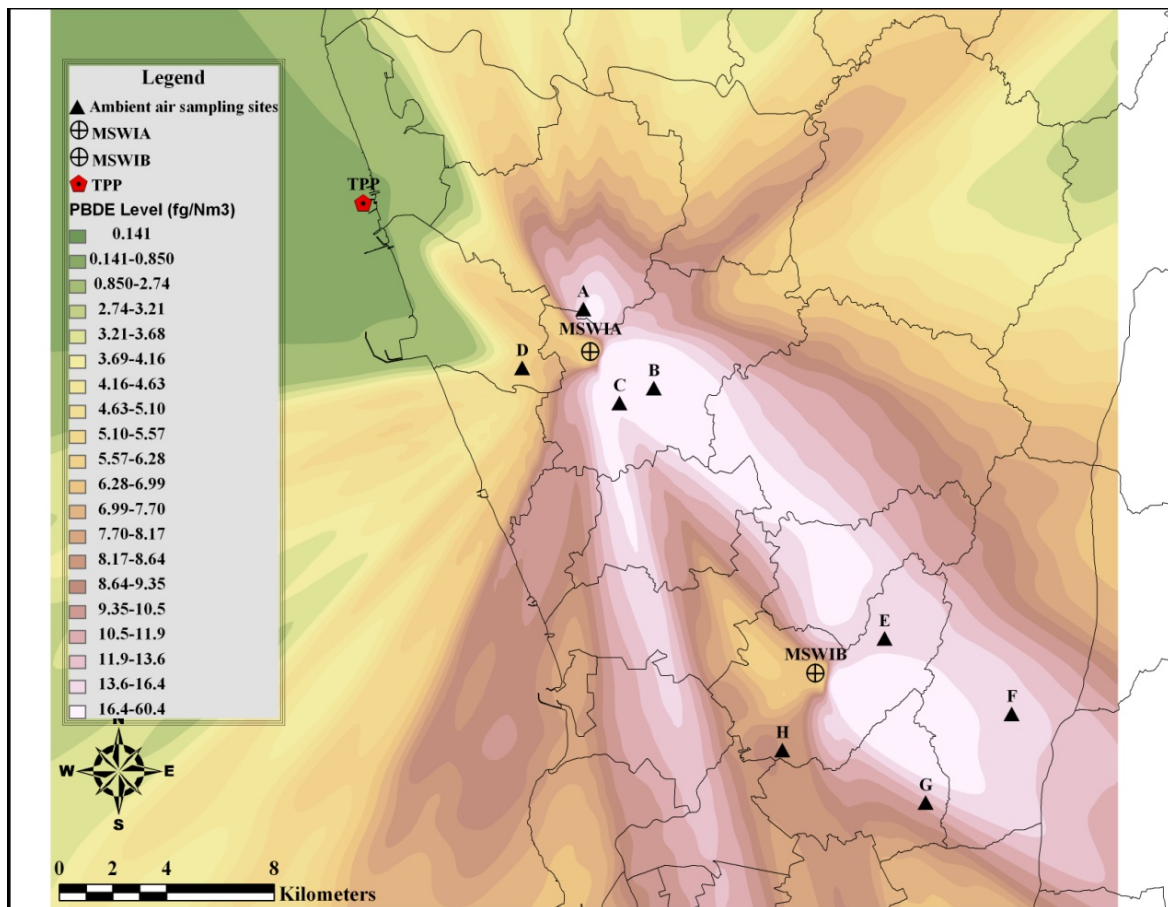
Legend
Ambient air sampling sites
MSWIA
MSWIB
TPP
PBDE Level (fg/Nm3)
0.141
0.141-0.850
0.850-2.74
2.74-3.21
3.21-3.68
3.69-4.16
4.16-4.63
4.63-5.10
5.10-5.57
5.57-6.28
6.28-6.99
6.99-7.70
7.70-8.17
8.17-8.64
8.64-9.35
9.35-10.5
10.5-11.9
11.9-13.6
13.6-16.4
16.4-60.4

TPP
A
MSWIA
D
C
B
E
MSWIB
F
H
G

N
W
E
S

0 2 4 8
Kilometers